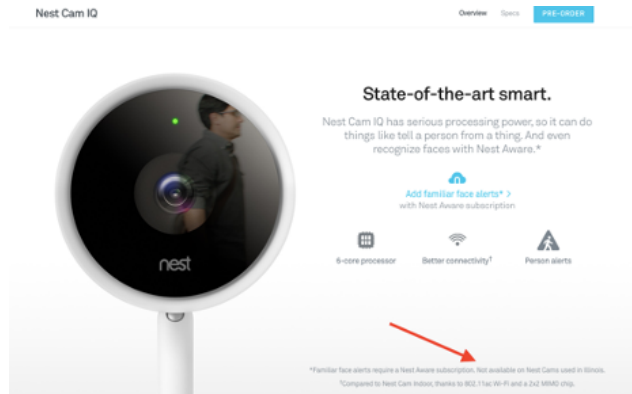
Nest Cam IQ

Overview Specs PRE-ORDER

nest

State-of-the-art smart.

Nest Cam IQ has serious processing power, so it can do things like tell a person from a thing. And even recognize faces with Nest Aware.*

Add familiar face alerts* >
with Nest Aware subscription

6-core processor

Better connectivity†

Person alerts

*Familiar face alerts require a Nest Aware subscription. Not available on Nest Cams used in Illinois.

†Compared to Nest Cam Indoor, thanks to 802.11ac Wi-Fi and a 2x2 MIMO chip.